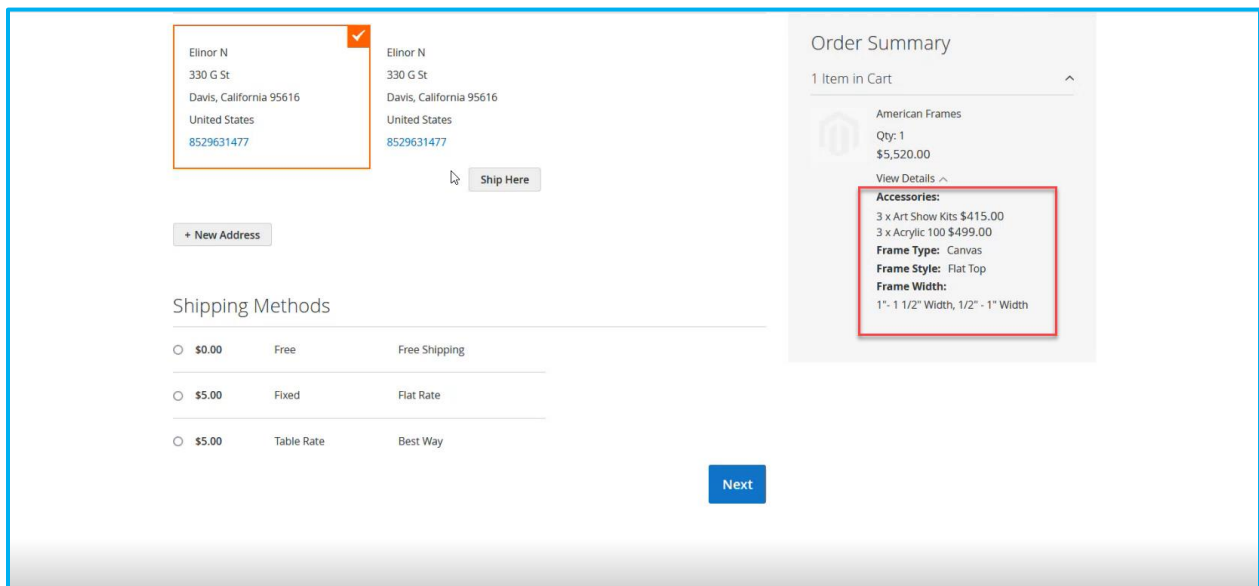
Elinor N
330 G St
Davis, California 95616
United States
8529631477

Elinor N
330 G St
Davis, California 95616
United States
8529631477

Ship Here

+ New Address

Shipping Methods

| | | |
|---|---|---|
| $0.00 | Free | Free Shipping |
| $5.00 | Fixed | Flat Rate |
| $5.00 | Table Rate | Best Way |

Next

Order Summary

1 Item in Cart

American Frames
Qty: 1
$5,520.00
View Details
Accessories:
3 x Art Show Kits $415.00
3 x Acrylic 100 $499.00
Frame Type: Canvas
Frame Style: Flat Top
Frame Width:
1"- 1 1/2" Width, 1/2" - 1" Width